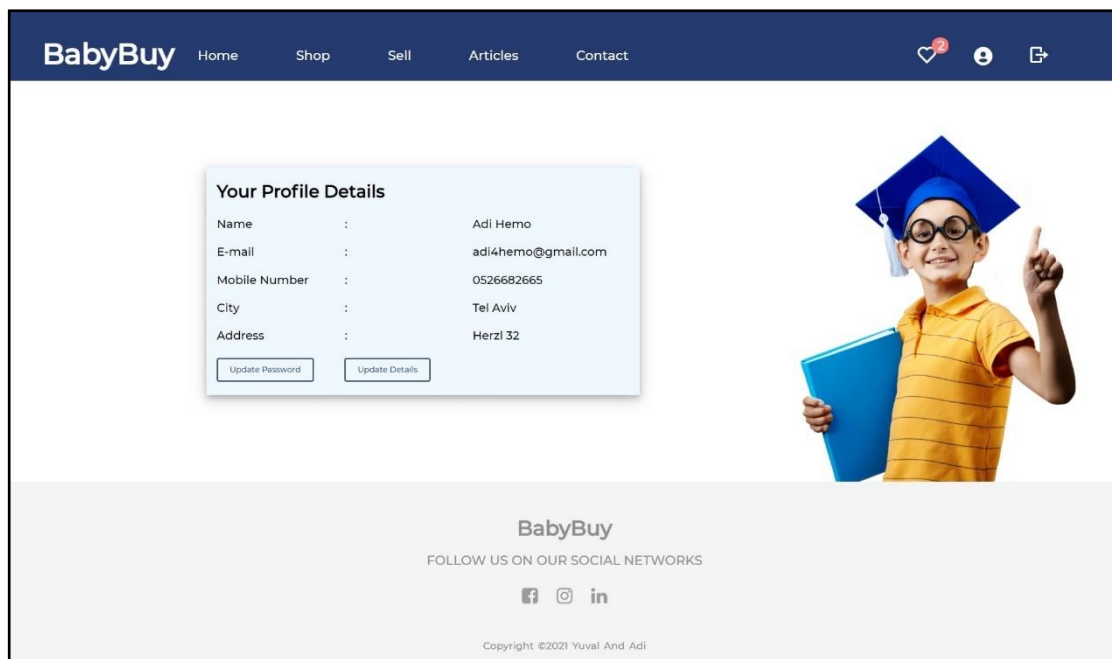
BabyBuy Home Shop Sell Articles Contact

2

Your Profile Details

| Name | : | Adi Hemo |
|---|---|---|
| E-mail | : | adi4hemo@gmail.com |
| Mobile Number | : | 0526682665 |
| City | : | Tel Aviv |
| Address | : | Herzl 32 |

Update Password Update Details

BabyBuy

FOLLOW US ON OUR SOCIAL NETWORKS

in

Copyright ©2021 Yuval And Adi